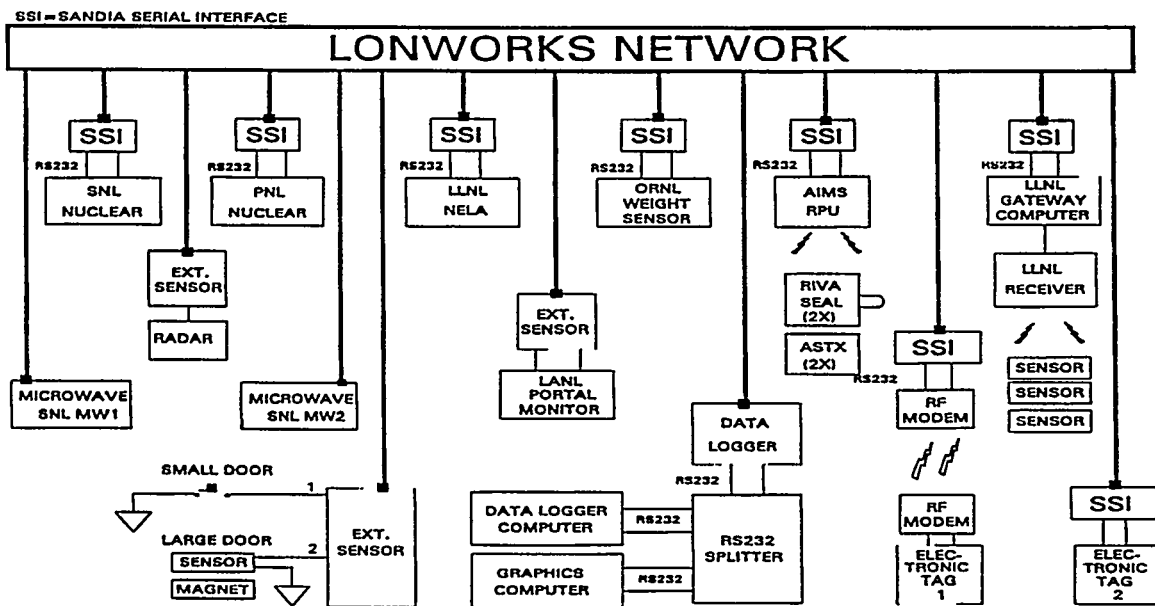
SSI = SANDIA SERIAL INTERFACE

LONWORKS NETWORK

SSI

RS232

SNL NUCLEAR

SSI

RS232

PNL NUCLEAR

SSI

RS232

LLNL NELA

SSI

RS232

ORNL WEIGHT SENSOR

SSI

RS232

AIMS RPU

SSI

RS232

LLNL GATEWAY COMPUTER

EXT. SENSOR

RADAR

EXT. SENSOR

LANL PORTAL MONITOR

RIVA SEAL (2X)

ASTX (2X)

LLNL RECEIVER

SSI

RS232

RF MODEM

SENSOR

SENSOR

SENSOR

MICROWAVE SNL MW1

MICROWAVE SNL MW2

DATA LOGGER

RS232

SMALL DOOR

1

2

LARGE DOOR

SENSOR

MAGNET

EXT. SENSOR

DATA LOGGER COMPUTER

RS232

GRAPHICS COMPUTER

RS232

RS232 SPLITTER

RF MODEM

ELECTRONIC TAG 1

SSI

ELECTRONIC TAG 2